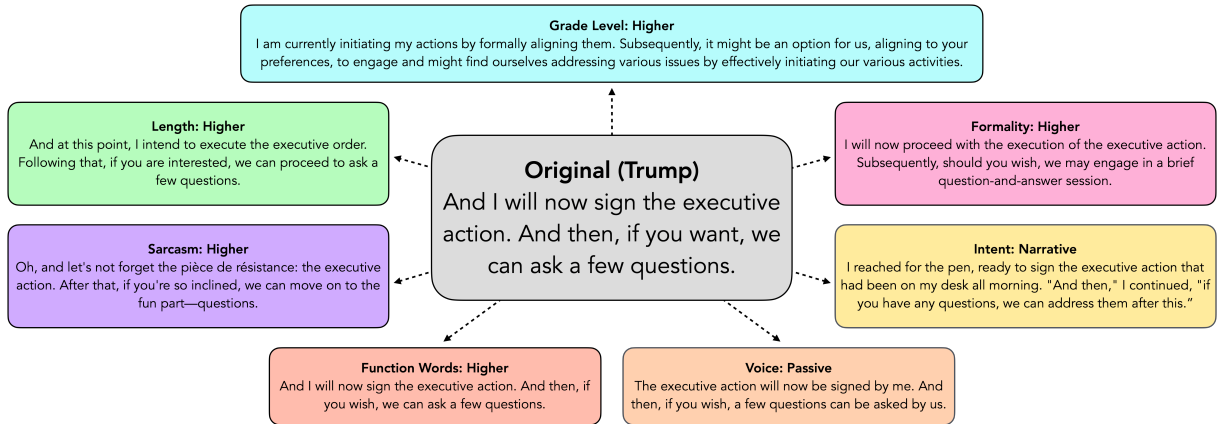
**Grade Level: Higher**
I am currently initiating my actions by formally aligning them. Subsequently, it might be an option for us, aligning to your preferences, to engage and might find ourselves addressing various issues by effectively initiating our various activities.

**Length: Higher**
And at this point, I intend to execute the executive order. Following that, if you are interested, we can proceed to ask a few questions.

**Original (Trump)**
And I will now sign the executive action. And then, if you want, we can ask a few questions.

**Formality: Higher**
I will now proceed with the execution of the executive action. Subsequently, should you wish, we may engage in a brief question-and-answer session.

**Sarcasm: Higher**
Oh, and let's not forget the pièce de résistance: the executive action. After that, if you're so inclined, we can move on to the fun part—questions.

**Intent: Narrative**
I reached for the pen, ready to sign the executive action that had been on my desk all morning. "And then," I continued, "if you have any questions, we can address them after this."

**Function Words: Higher**
And I will now sign the executive action. And then, if you wish, we can ask a few questions.

**Voice: Passive**
The executive action will now be signed by me. And then, if you wish, a few questions can be asked by us.